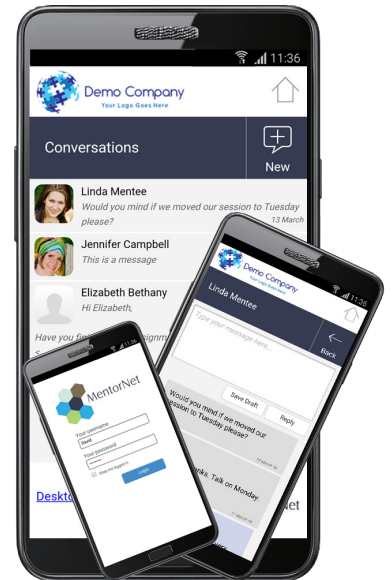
11:36

Demo Company
Your Logo Goes Here

Conversations

New

Linda Mentee
Would you mind if we moved our session to Tuesday please?
13 March

Jennifer Campbell
This is a message

Elizabeth Bethany
Hi Elizabeth,

Have you fi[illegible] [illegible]signm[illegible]

Deskto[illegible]

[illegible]Net

11:36

Demo Company
Your Logo Goes Here

Linda Mentee

Type your message here...

Back

Save Draft

Reply

Would you mind if we moved our session to Tuesday please?

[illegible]nks. Talk on Monday.

MentorNet

Your username
Your password
Keep me logged in
Login